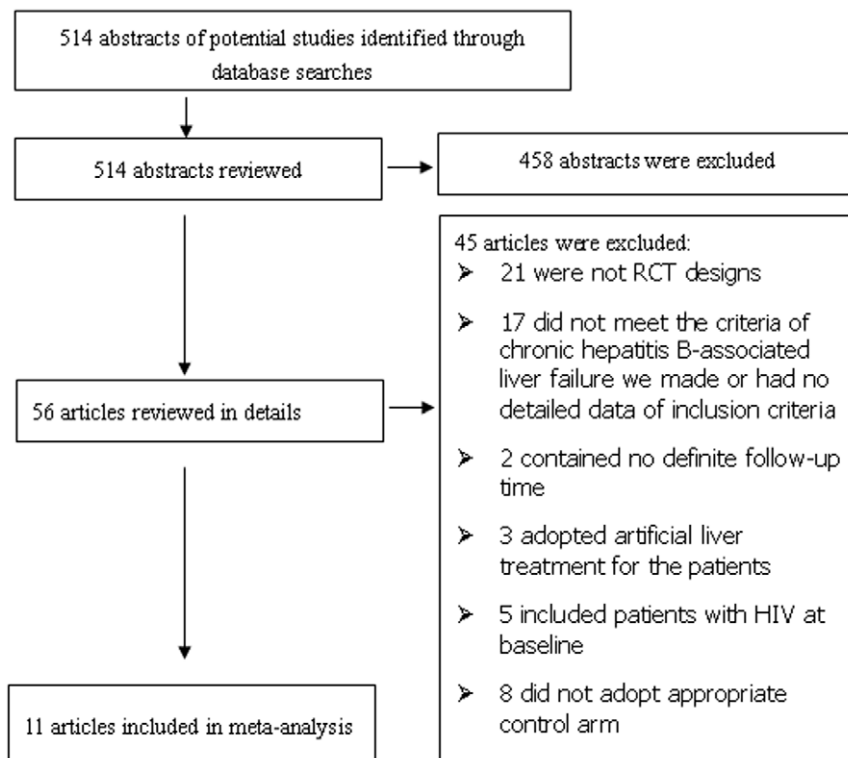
514 abstracts of potential studies identified through database searches

514 abstracts reviewed

458 abstracts were excluded

56 articles reviewed in details

45 articles were excluded:
➢ 21 were not RCT designs
➢ 17 did not meet the criteria of chronic hepatitis B-associated liver failure we made or had no detailed data of inclusion criteria
➢ 2 contained no definite follow-up time
➢ 3 adopted artificial liver treatment for the patients
➢ 5 included patients with HIV at baseline
➢ 8 did not adopt appropriate control arm

11 articles included in meta-analysis